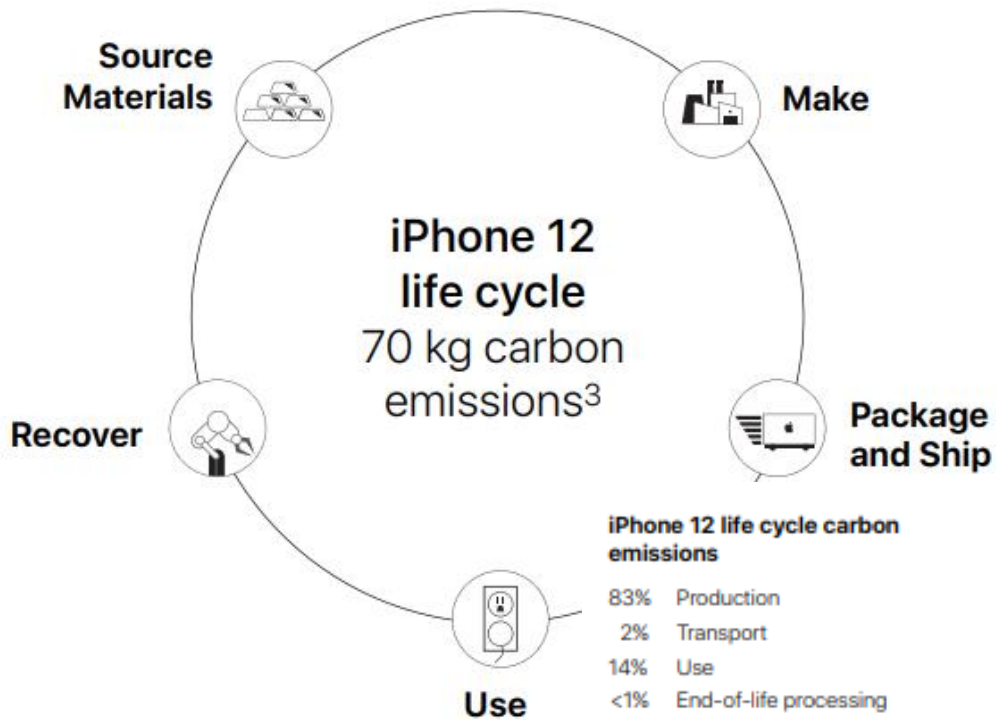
Source Materials

Make

iPhone 12 life cycle
70 kg carbon emissions$^3$

Recover

Package and Ship

iPhone 12 life cycle carbon emissions

| | |
|---|---|
| 83% | Production |
| 2% | Transport |
| 14% | Use |
| <1% | End-of-life processing |

Use